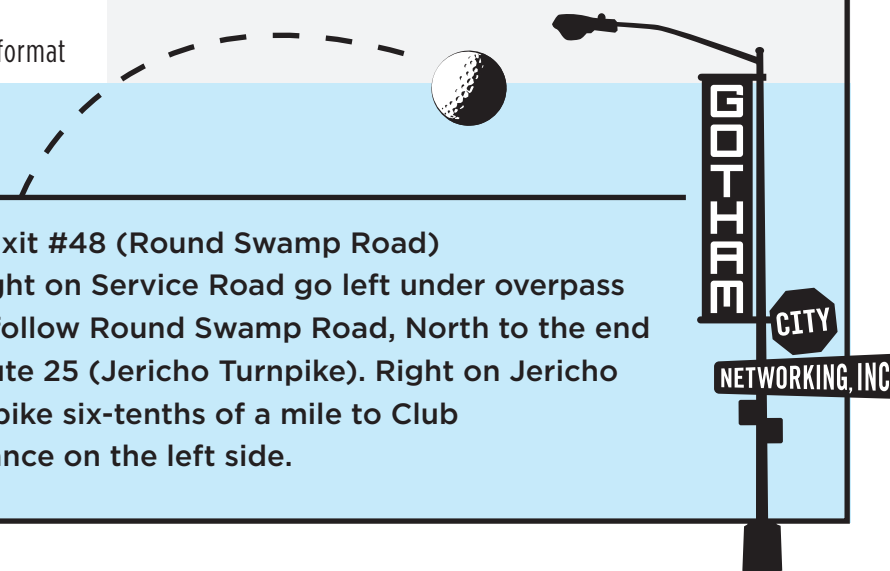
format

xit #48 (Round Swamp Road)
ght on Service Road go left under overpass
follow Round Swamp Road, North to the end
ute 25 (Jericho Turnpike). Right on Jericho
pike six-tenths of a mile to Club
ance on the left side.

GOTHAM
CITY
NETWORKING, INC